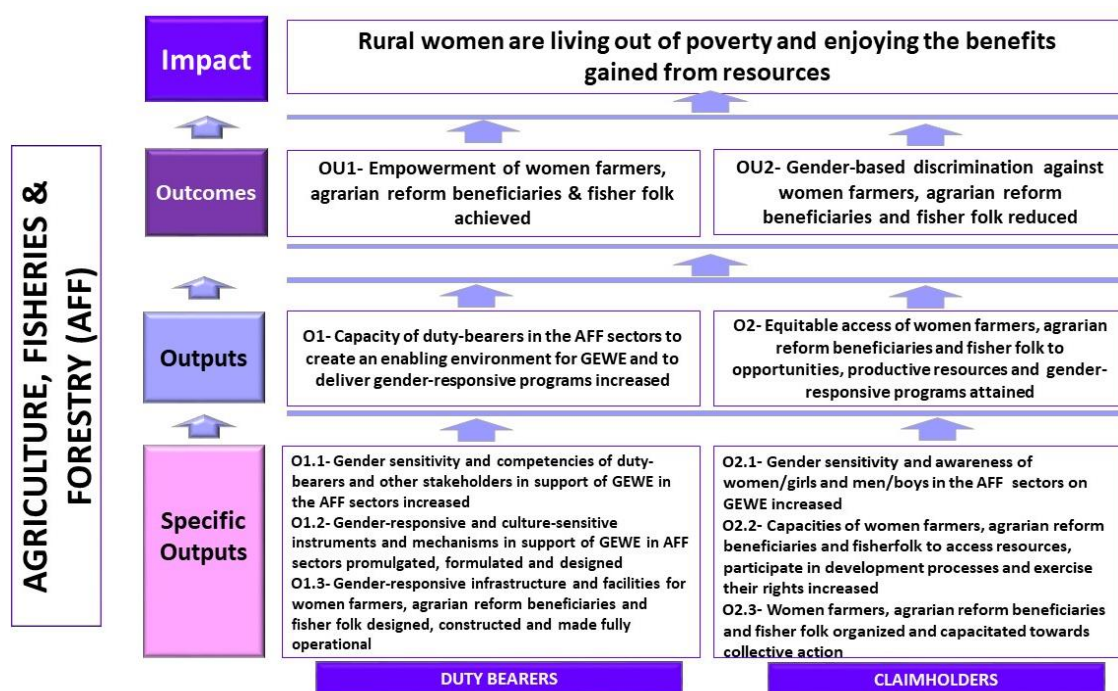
AGRICULTURE, FISHERIES & FORESTRY (AFF)

Impact

Rural women are living out of poverty and enjoying the benefits gained from resources

Outcomes

OU1- Empowerment of women farmers, agrarian reform beneficiaries & fisher folk achieved

OU2- Gender-based discrimination against women farmers, agrarian reform beneficiaries and fisher folk reduced

Outputs

O1- Capacity of duty-bearers in the AFF sectors to create an enabling environment for GEWE and to deliver gender-responsive programs increased

O2- Equitable access of women farmers, agrarian reform beneficiaries and fisher folk to opportunities, productive resources and gender-responsive programs attained

Specific Outputs

O1.1- Gender sensitivity and competencies of duty-bearers and other stakeholders in support of GEWE in the AFF sectors increased
O1.2- Gender-responsive and culture-sensitive instruments and mechanisms in support of GEWE in AFF sectors promulgated, formulated and designed
O1.3- Gender-responsive infrastructure and facilities for women farmers, agrarian reform beneficiaries and fisher folk designed, constructed and made fully operational

O2.1- Gender sensitivity and awareness of women/girls and men/boys in the AFF sectors on GEWE increased
O2.2- Capacities of women farmers, agrarian reform beneficiaries and fisherfolk to access resources, participate in development processes and exercise their rights increased
O2.3- Women farmers, agrarian reform beneficiaries and fisher folk organized and capacitated towards collective action

DUTY BEARERS

CLAIMHOLDERS